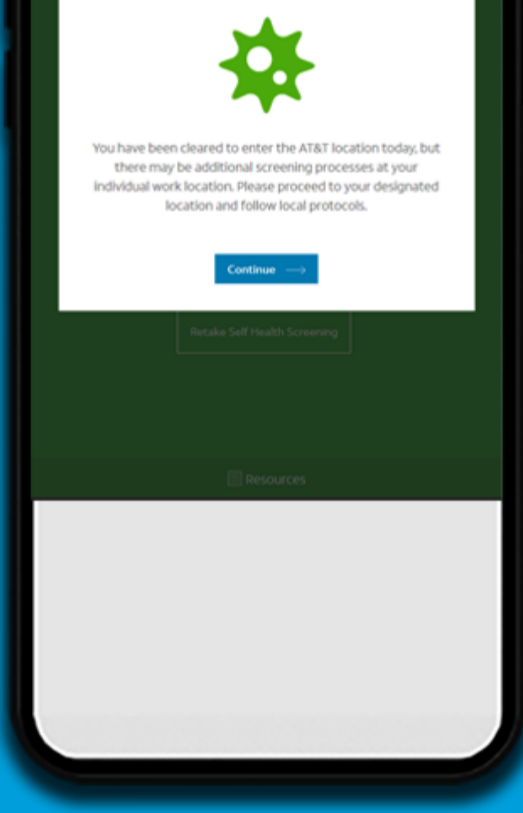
You have been cleared to enter the AT&T location today, but there may be additional screening processes at your individual work location. Please proceed to your designated location and follow local protocols.

Continue

Retake Self Health Screening

Resources